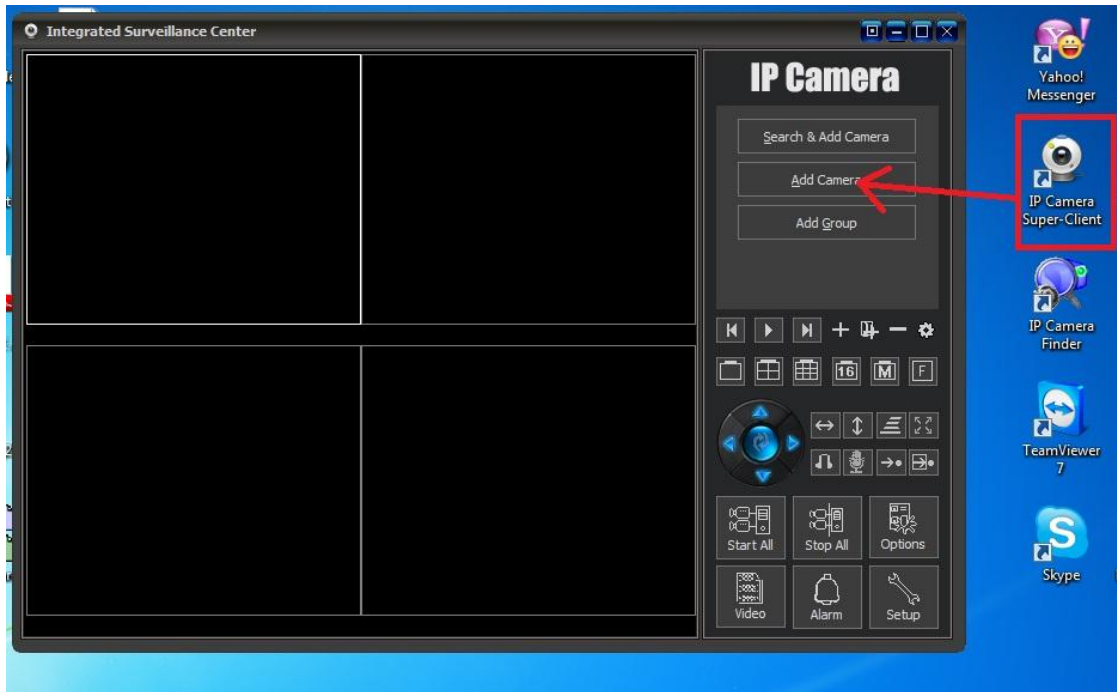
Integrated Surveillance Center

IP Camera

Search & Add Camera

Add Camera

Add Group

16 M F

Start All

Stop All

Options

Video

Alarm

Setup

Yahoo! Messenger

IP Camera Super-Client

IP Camera Finder

TeamViewer 7

Skype